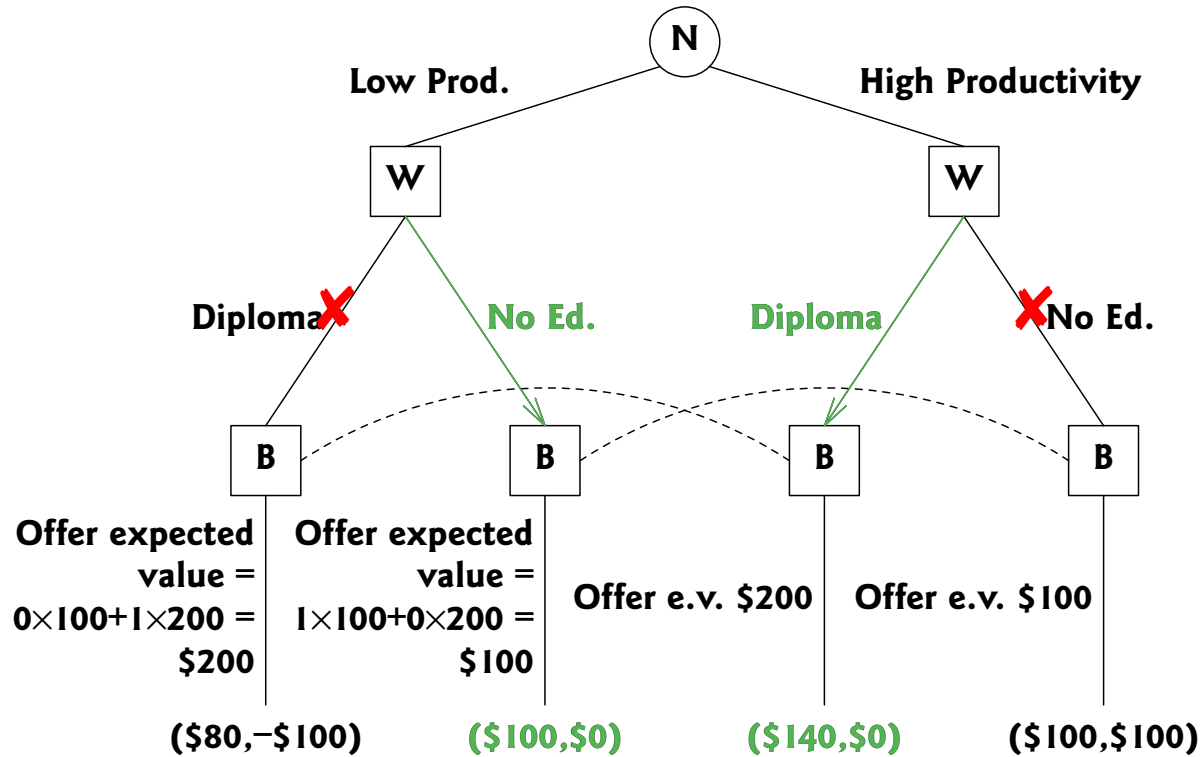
N

Low Prod.

High Productivity

W

W

Diploma

No Ed.

Diploma

No Ed.

B

B

B

B

Offer expected value = $0\times100+1\times200$ = \$200

Offer expected value = $1\times100+0\times200$ = \$100

Offer e.v. \$200

Offer e.v. \$100

(\$80,−\$100)

(\$100,\$0)

(\$140,\$0)

(\$100,\$100)